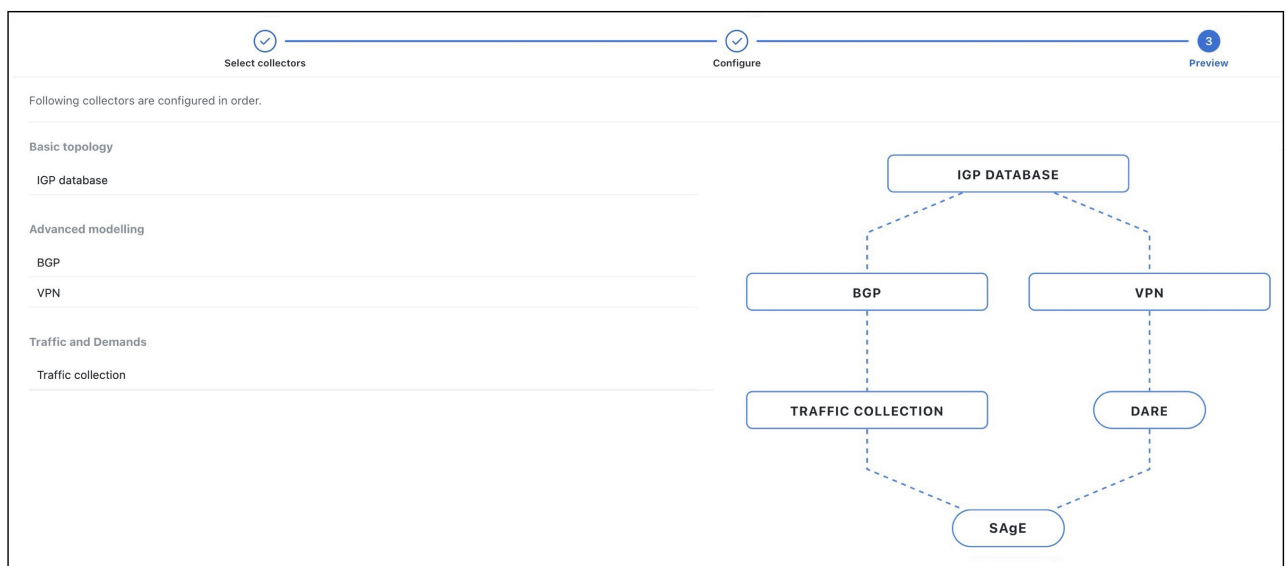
Select collectors

Configure

3

Preview

Following collectors are configured in order.

Basic topology

IGP database

Advanced modelling

BGP

VPN

Traffic and Demands

Traffic collection

IGP DATABASE

BGP

VPN

TRAFFIC COLLECTION

DARE

SAgE